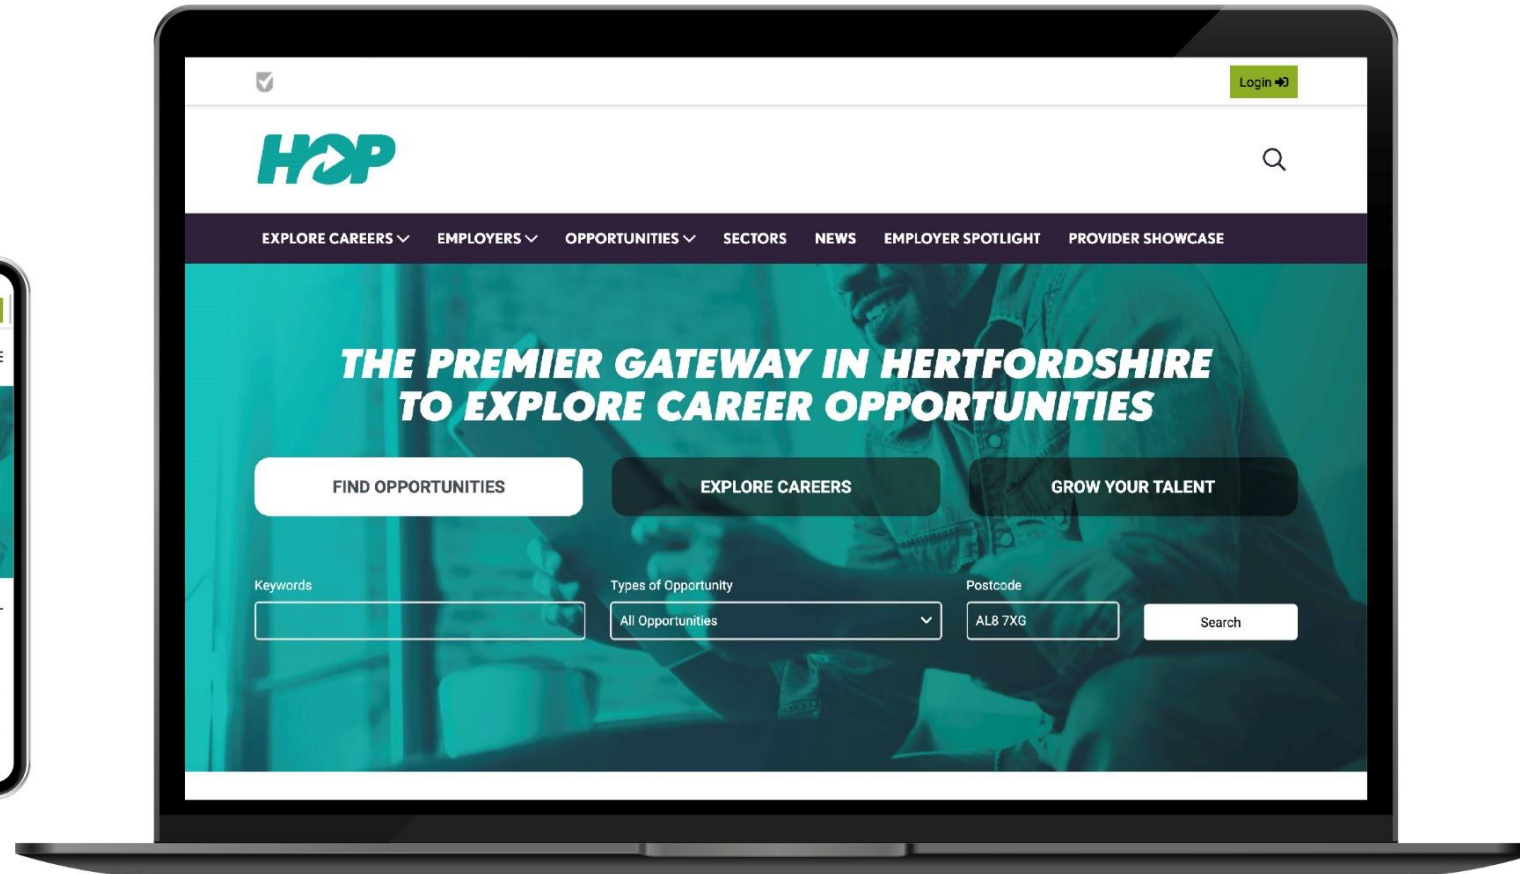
Login

HOP

EXPLORE CAREERS EMPLOYERS OPPORTUNITIES SECTORS NEWS EMPLOYER SPOTLIGHT PROVIDER SHOWCASE

THE PREMIER GATEWAY IN HERTFORDSHIRE TO EXPLORE CAREER OPPORTUNITIES

FIND OPPORTUNITIES

EXPLORE CAREERS

GROW YOUR TALENT

Keywords

Types of Opportunity

All Opportunities

Postcode

AL8 7XG

Search